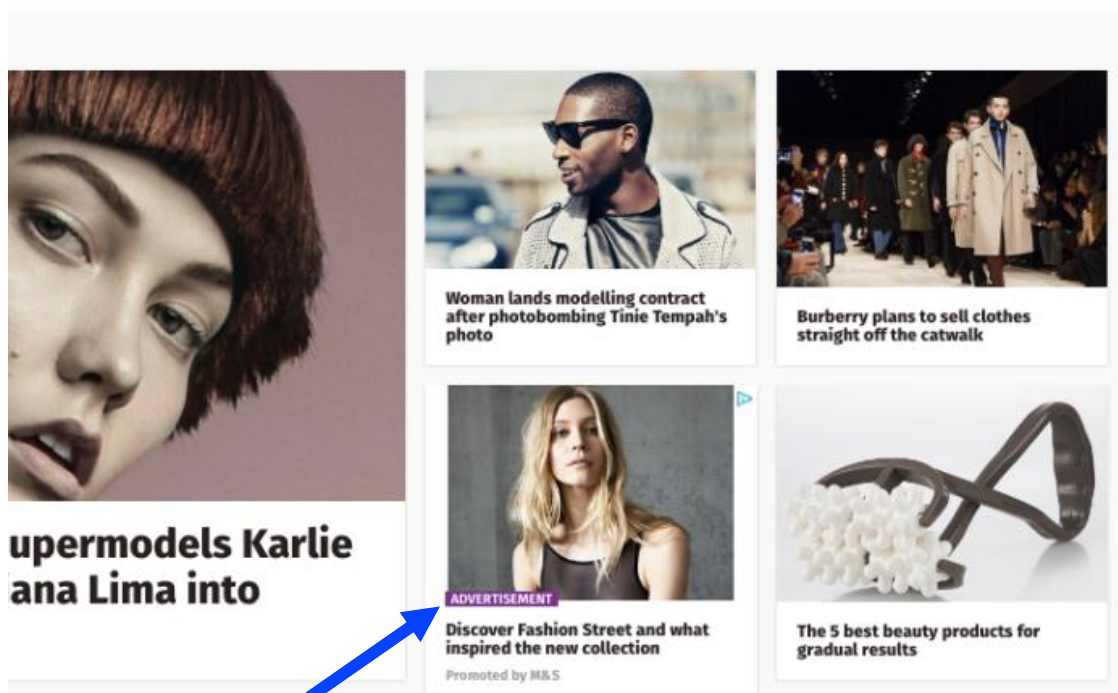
upermodels Karlie
ana Lima into

Woman lands modelling contract after photobombing Tinie Tempah's photo

Burberry plans to sell clothes straight off the catwalk

ADVERTISEMENT

Discover Fashion Street and what inspired the new collection

Promoted by M&S

The 5 best beauty products for gradual results